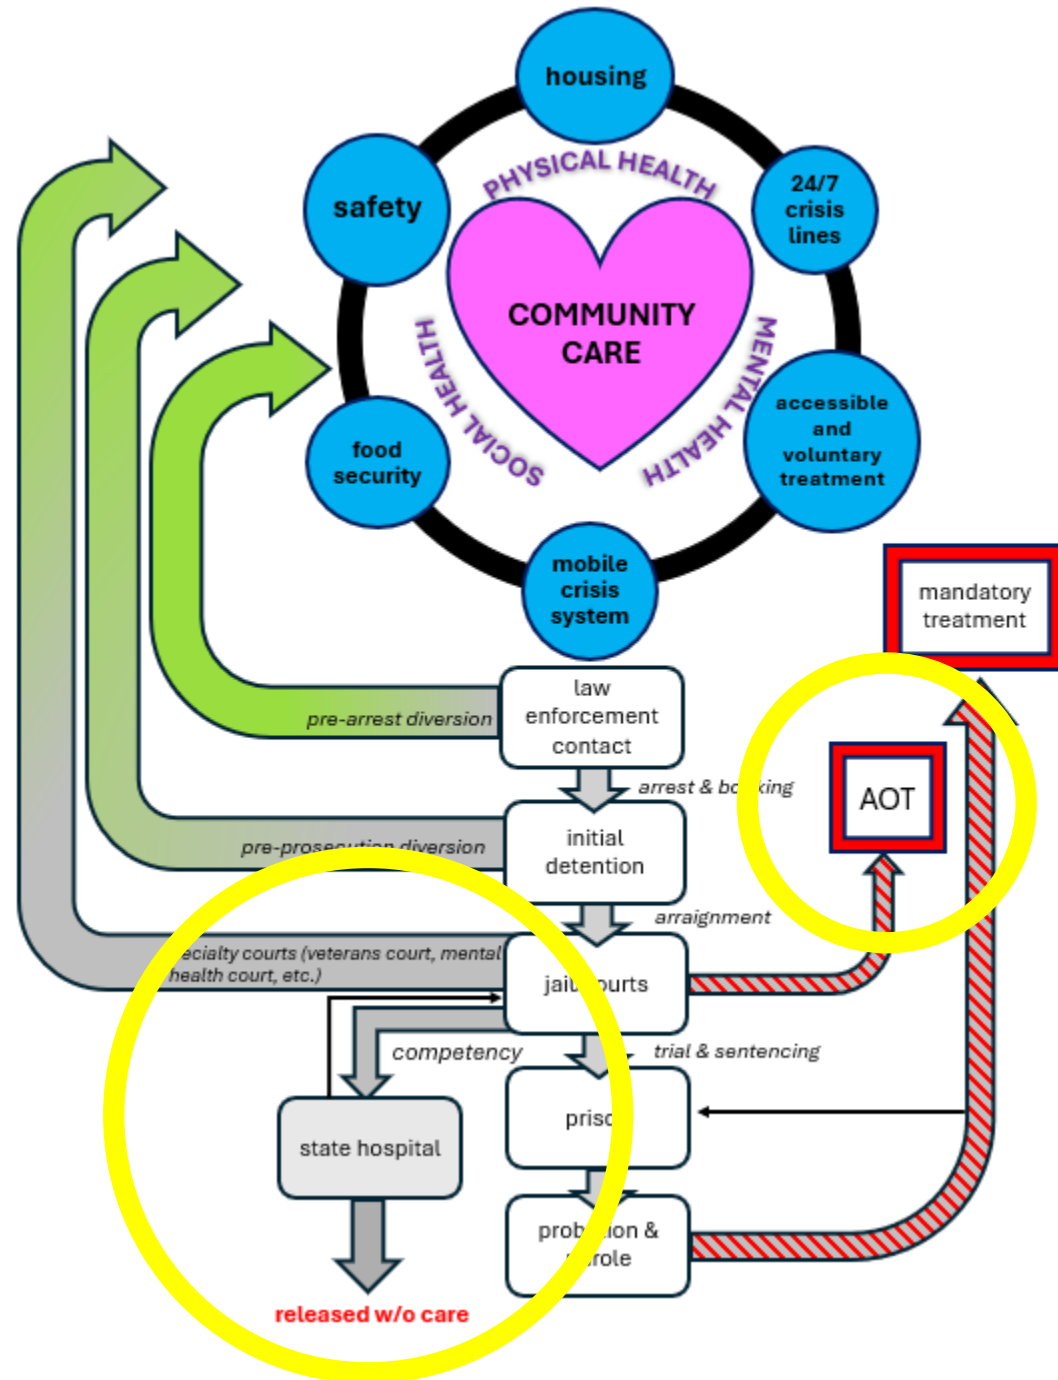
housing

safety

24/7 crisis lines

PHYSICAL HEALTH

COMMUNITY CARE

SOCIAL HEALTH

MENTAL HEALTH

food security

accessible and voluntary treatment

mobile crisis system

mandatory treatment

pre-arrest diversion

law enforcement contact

arrest & bo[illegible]king

AOT

pre-prose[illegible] diversion

initial detention

arraignment

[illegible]ecialty courts (veterans court, mental health court, etc.)

jai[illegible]ourts

competency

trial & sentencing

state hospital

pris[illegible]

prob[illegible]ion & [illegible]role

released w/o care